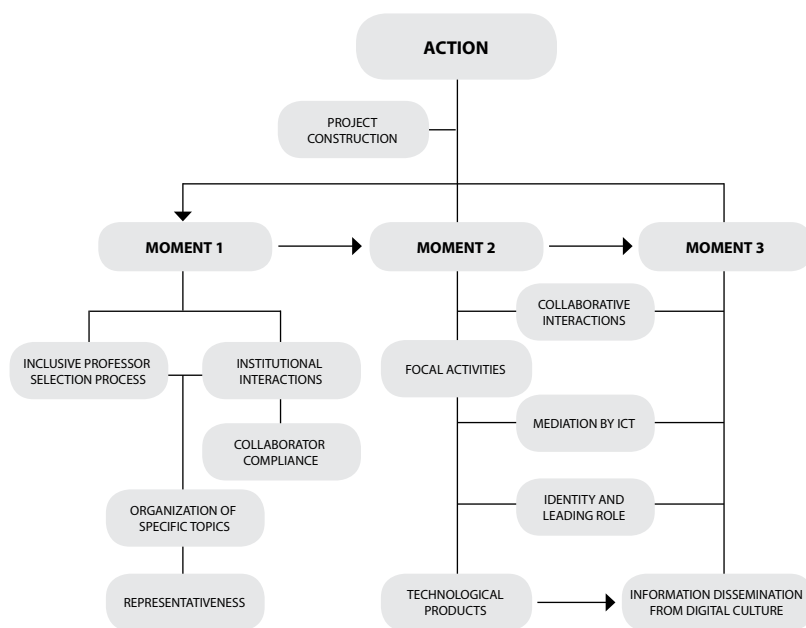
ACTION

PROJECT CONSTRUCTION

MOMENT 1

MOMENT 2

MOMENT 3

INCLUSIVE PROFESSOR SELECTION PROCESS

INSTITUTIONAL INTERACTIONS

COLLABORATOR COMPLIANCE

ORGANIZATION OF SPECIFIC TOPICS

REPRESENTATIVENESS

COLLABORATIVE INTERACTIONS

FOCAL ACTIVITIES

MEDIATION BY ICT

IDENTITY AND LEADING ROLE

TECHNOLOGICAL PRODUCTS

INFORMATION DISSEMINATION FROM DIGITAL CULTURE